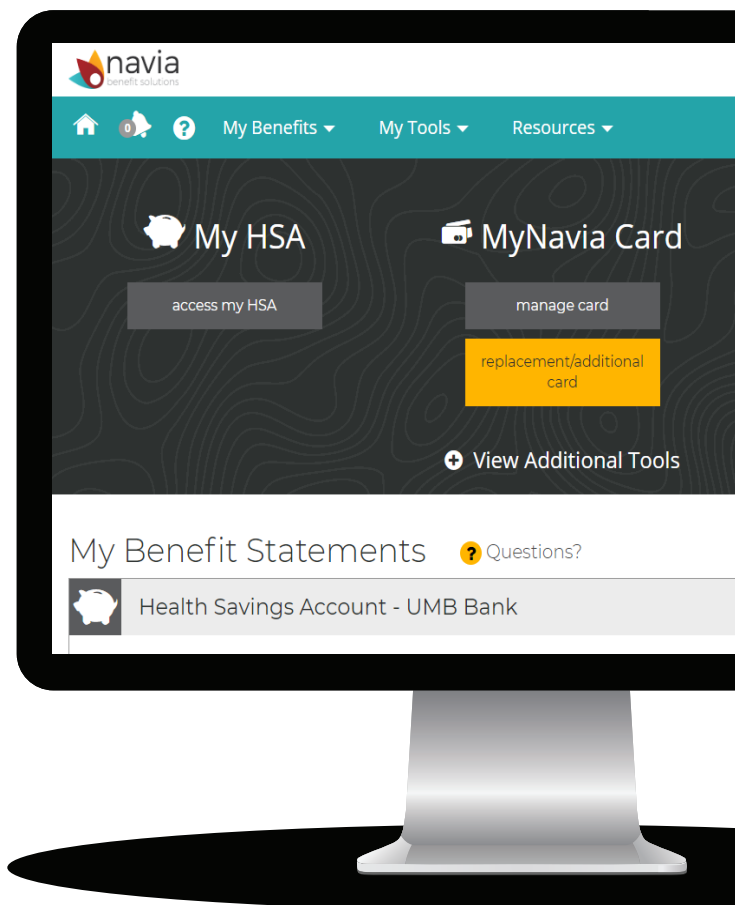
navia
benefit solutions

0
?
My Benefits
My Tools
Resources

My HSA
access my HSA

MyNavia Card
manage card
replacement/additional card

View Additional Tools

My Benefit Statements
? Questions?

Health Savings Account - UMB Bank